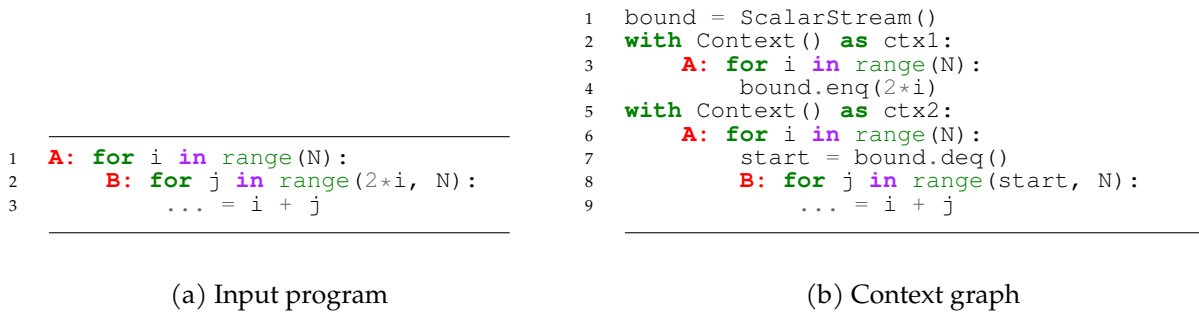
1 A: for i in range(N):
2     B: for j in range(2*i, N):
3         ... = i + j

(a) Input program

1 bound = ScalarStream()
2 with Context() as ctx1:
3     A: for i in range(N):
4         bound.enq(2*i)
5 with Context() as ctx2:
6     A: for i in range(N):
7         start = bound.deq()
8         B: for j in range(start, N):
9             ... = i + j

(b) Context graph